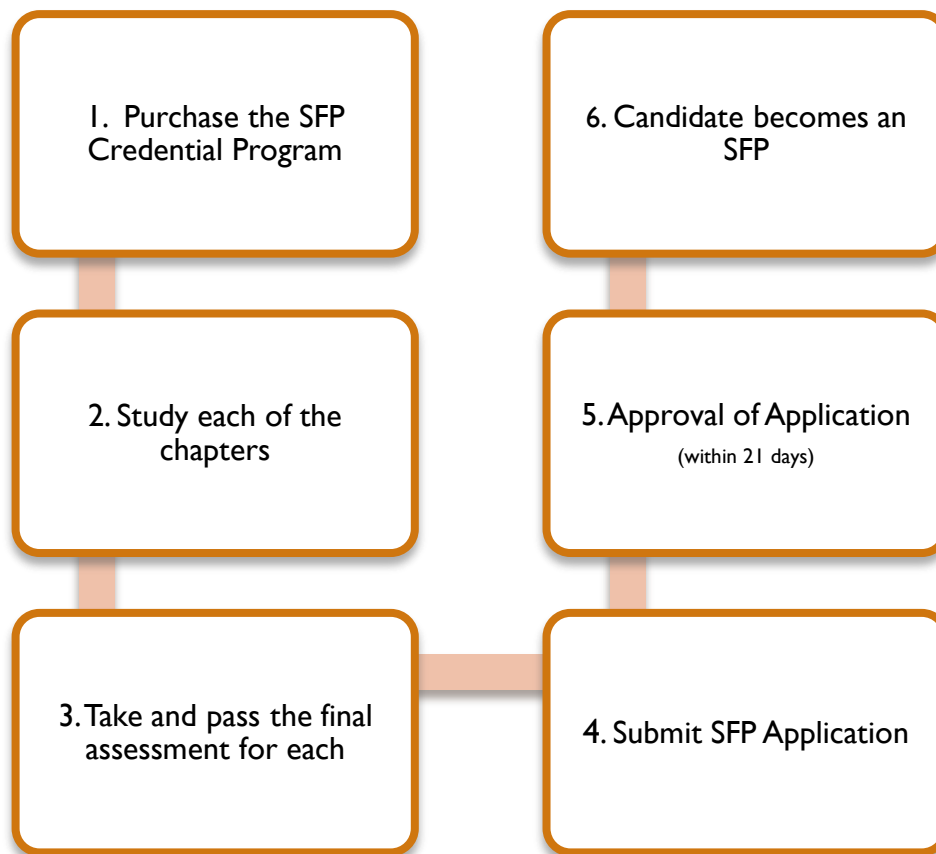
1. Purchase the SFP Credential Program

2. Study each of the chapters

3. Take and pass the final assessment for each

4. Submit SFP Application

5. Approval of Application
(within 21 days)

6. Candidate becomes an SFP